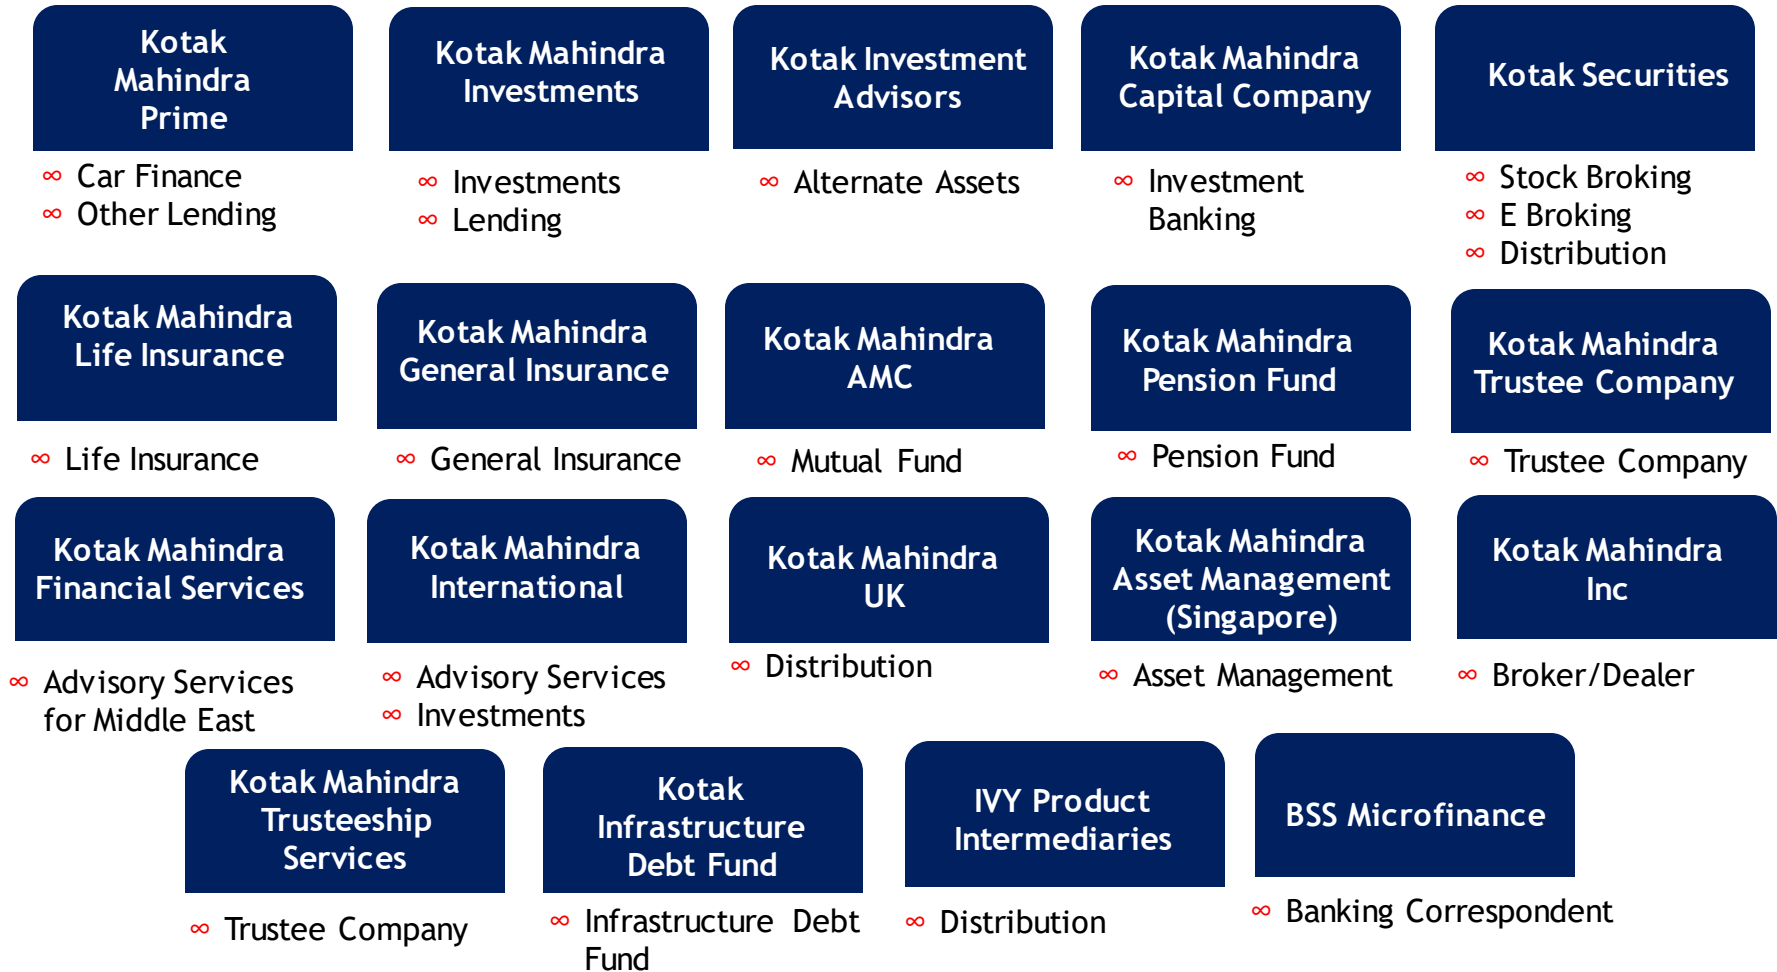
Kotak Mahindra Prime

∞ Car Finance
∞ Other Lending

Kotak Mahindra Investments

∞ Investments
∞ Lending

Kotak Investment Advisors

∞ Alternate Assets

Kotak Mahindra Capital Company

∞ Investment Banking

Kotak Securities

∞ Stock Broking
∞ E Broking
∞ Distribution

Kotak Mahindra Life Insurance

∞ Life Insurance

Kotak Mahindra General Insurance

∞ General Insurance

Kotak Mahindra AMC

∞ Mutual Fund

Kotak Mahindra Pension Fund

∞ Pension Fund

Kotak Mahindra Trustee Company

∞ Trustee Company

Kotak Mahindra Financial Services

∞ Advisory Services for Middle East

Kotak Mahindra International

∞ Advisory Services
∞ Investments

Kotak Mahindra UK

∞ Distribution

Kotak Mahindra Asset Management (Singapore)

∞ Asset Management

Kotak Mahindra Inc

∞ Broker/Dealer

Kotak Mahindra Trusteeship Services

∞ Trustee Company

Kotak Infrastructure Debt Fund

∞ Infrastructure Debt Fund

IVY Product Intermediaries

∞ Distribution

BSS Microfinance

∞ Banking Correspondent